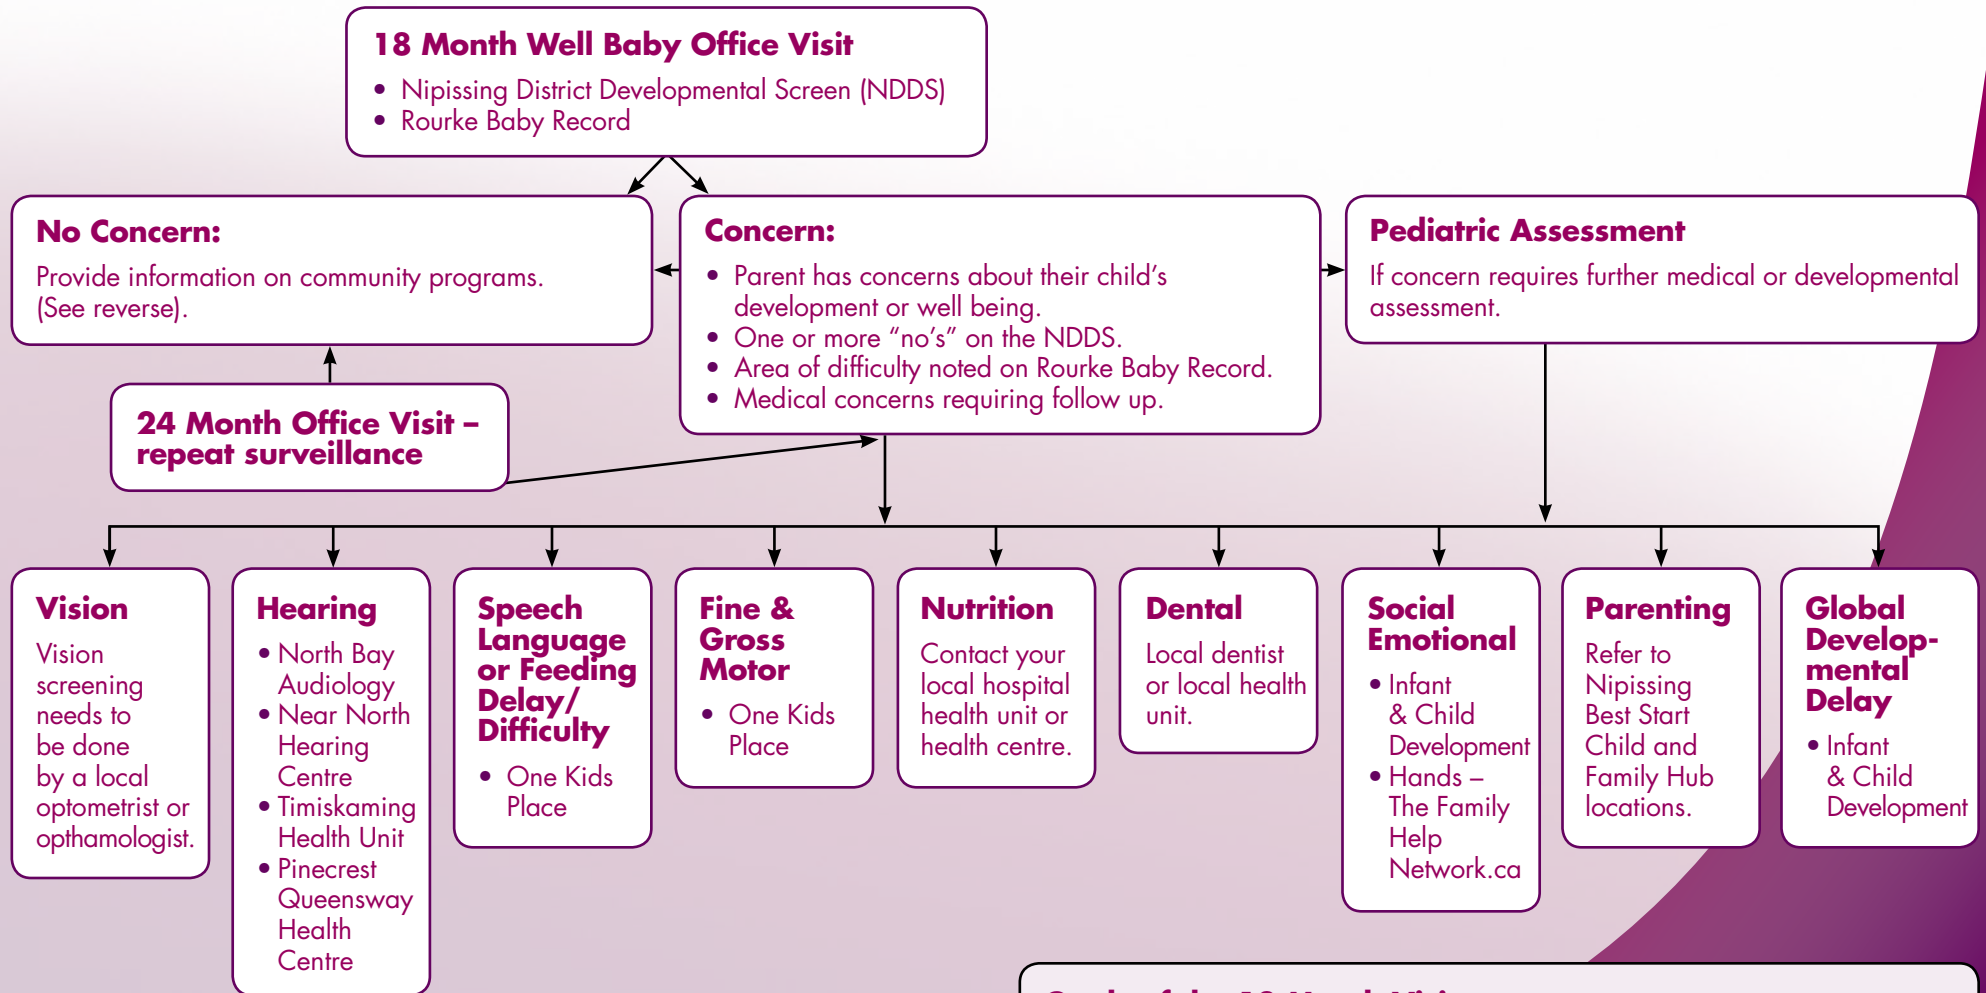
18 Month Well Baby Office Visit

- Nipissing District Developmental Screen (NDDS)
- Rourke Baby Record

No Concern:

Provide information on community programs. (See reverse).

Concern:

- Parent has concerns about their child's development or well being.
- One or more "no's" on the NDDS.
- Area of difficulty noted on Rourke Baby Record.
- Medical concerns requiring follow up.

Pediatric Assessment

If concern requires further medical or developmental assessment.

24 Month Office Visit – repeat surveillance

Vision

Vision screening needs to be done by a local optometrist or opthamologist.

Hearing

- North Bay Audiology
- Near North Hearing Centre
- Timiskaming Health Unit
- Pinecrest Queensway Health Centre

Speech Language or Feeding Delay/ Difficulty

- One Kids Place

Fine & Gross Motor

- One Kids Place

Nutrition

Contact your local hospital health unit or health centre.

Dental

Local dentist or local health unit.

Social Emotional

- Infant & Child Development
- Hands – The Family Help Network.ca

Parenting

Refer to Nipissing Best Start Child and Family Hub locations.

Global Developmental Delay

- Infant & Child Development

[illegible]